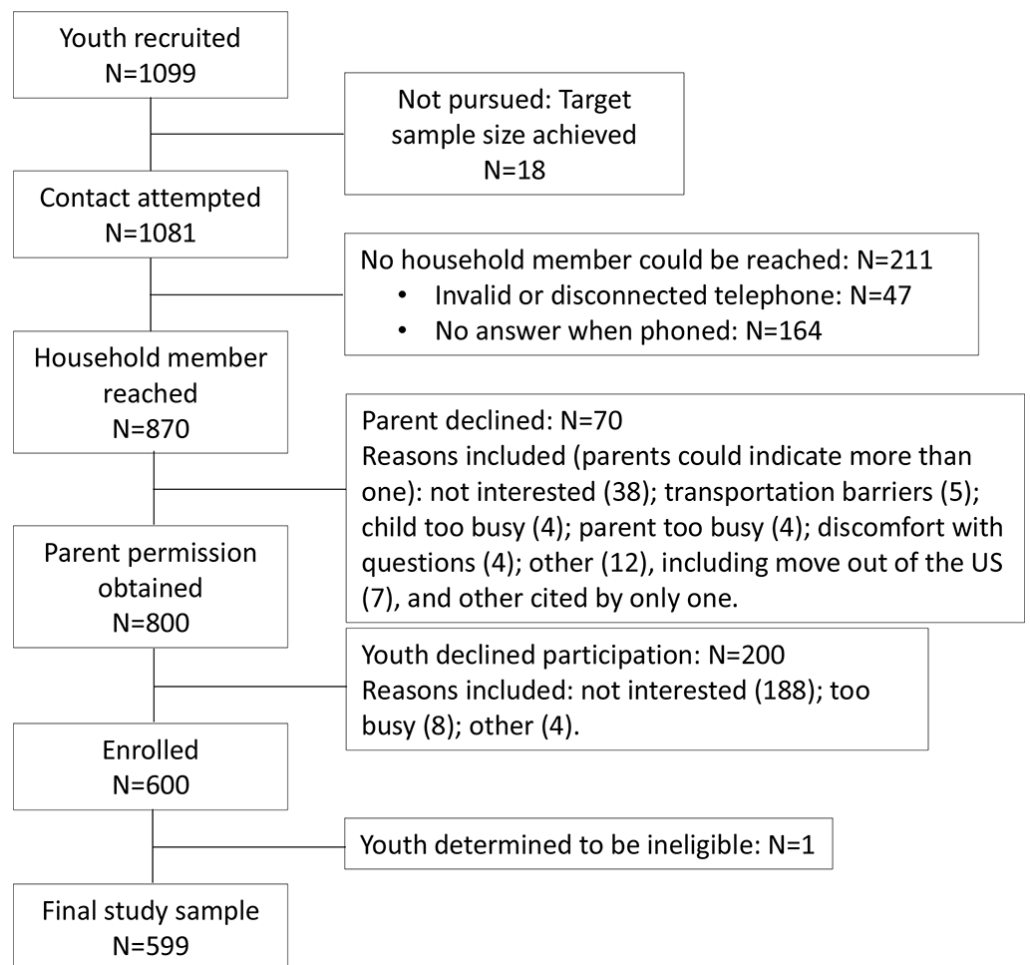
Youth recruited
N=1099

Not pursued: Target sample size achieved
N=18

Contact attempted
N=1081

No household member could be reached: N=211
• Invalid or disconnected telephone: N=47
• No answer when phoned: N=164

Household member reached
N=870

Parent declined: N=70
Reasons included (parents could indicate more than one): not interested (38); transportation barriers (5); child too busy (4); parent too busy (4); discomfort with questions (4); other (12), including move out of the US (7), and other cited by only one.

Parent permission obtained
N=800

Youth declined participation: N=200
Reasons included: not interested (188); too busy (8); other (4).

Enrolled
N=600

Youth determined to be ineligible: N=1

Final study sample
N=599